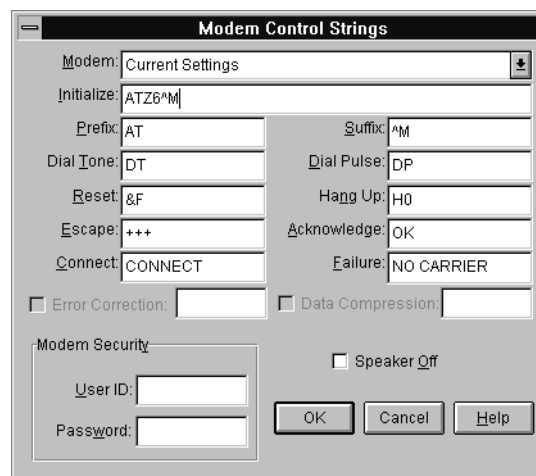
Modem Control Strings

Modem: Current Settings

Initialize: ATZ6^M

Prefix: AT
Suffix: ^M
Dial Tone: DT
Dial Pulse: DP
Reset: &F
Hang Up: H0
Escape: +++
Acknowledge: OK
Connect: CONNECT
Failure: NO CARRIER

Error Correction:
Data Compression:

Modem Security

User ID:

Password:

Speaker Off

OK
Cancel
Help